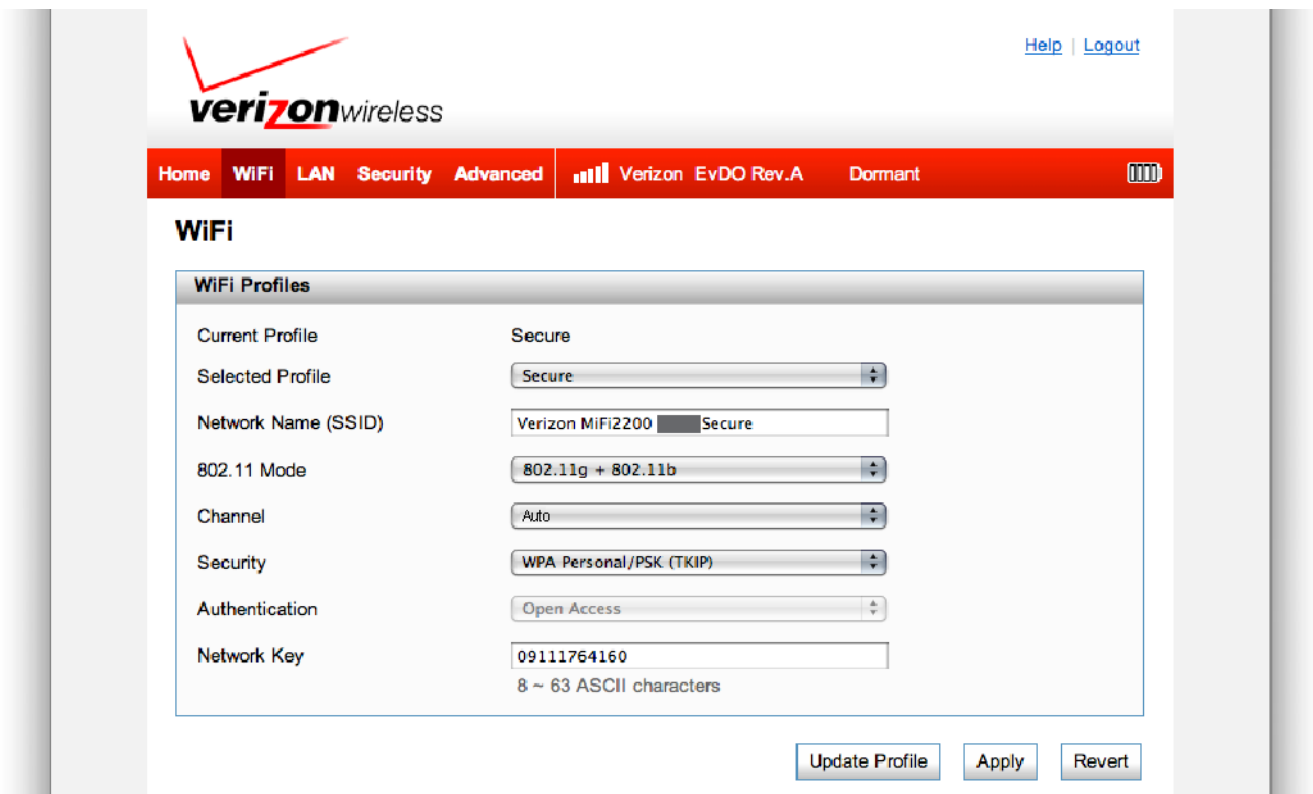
verizonwireless

Help | Logout

Home WiFi LAN Security Advanced Verizon EvDO Rev.A Dormant

WiFi

WiFi Profiles

Current Profile Secure

Selected Profile Secure

Network Name (SSID) Verizon MiFi2200 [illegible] Secure

802.11 Mode 802.11g + 802.11b

Channel Auto

Security WPA Personal/PSK (TKIP)

Authentication Open Access

Network Key 09111764160

8 ~ 63 ASCII characters

Update Profile Apply Revert